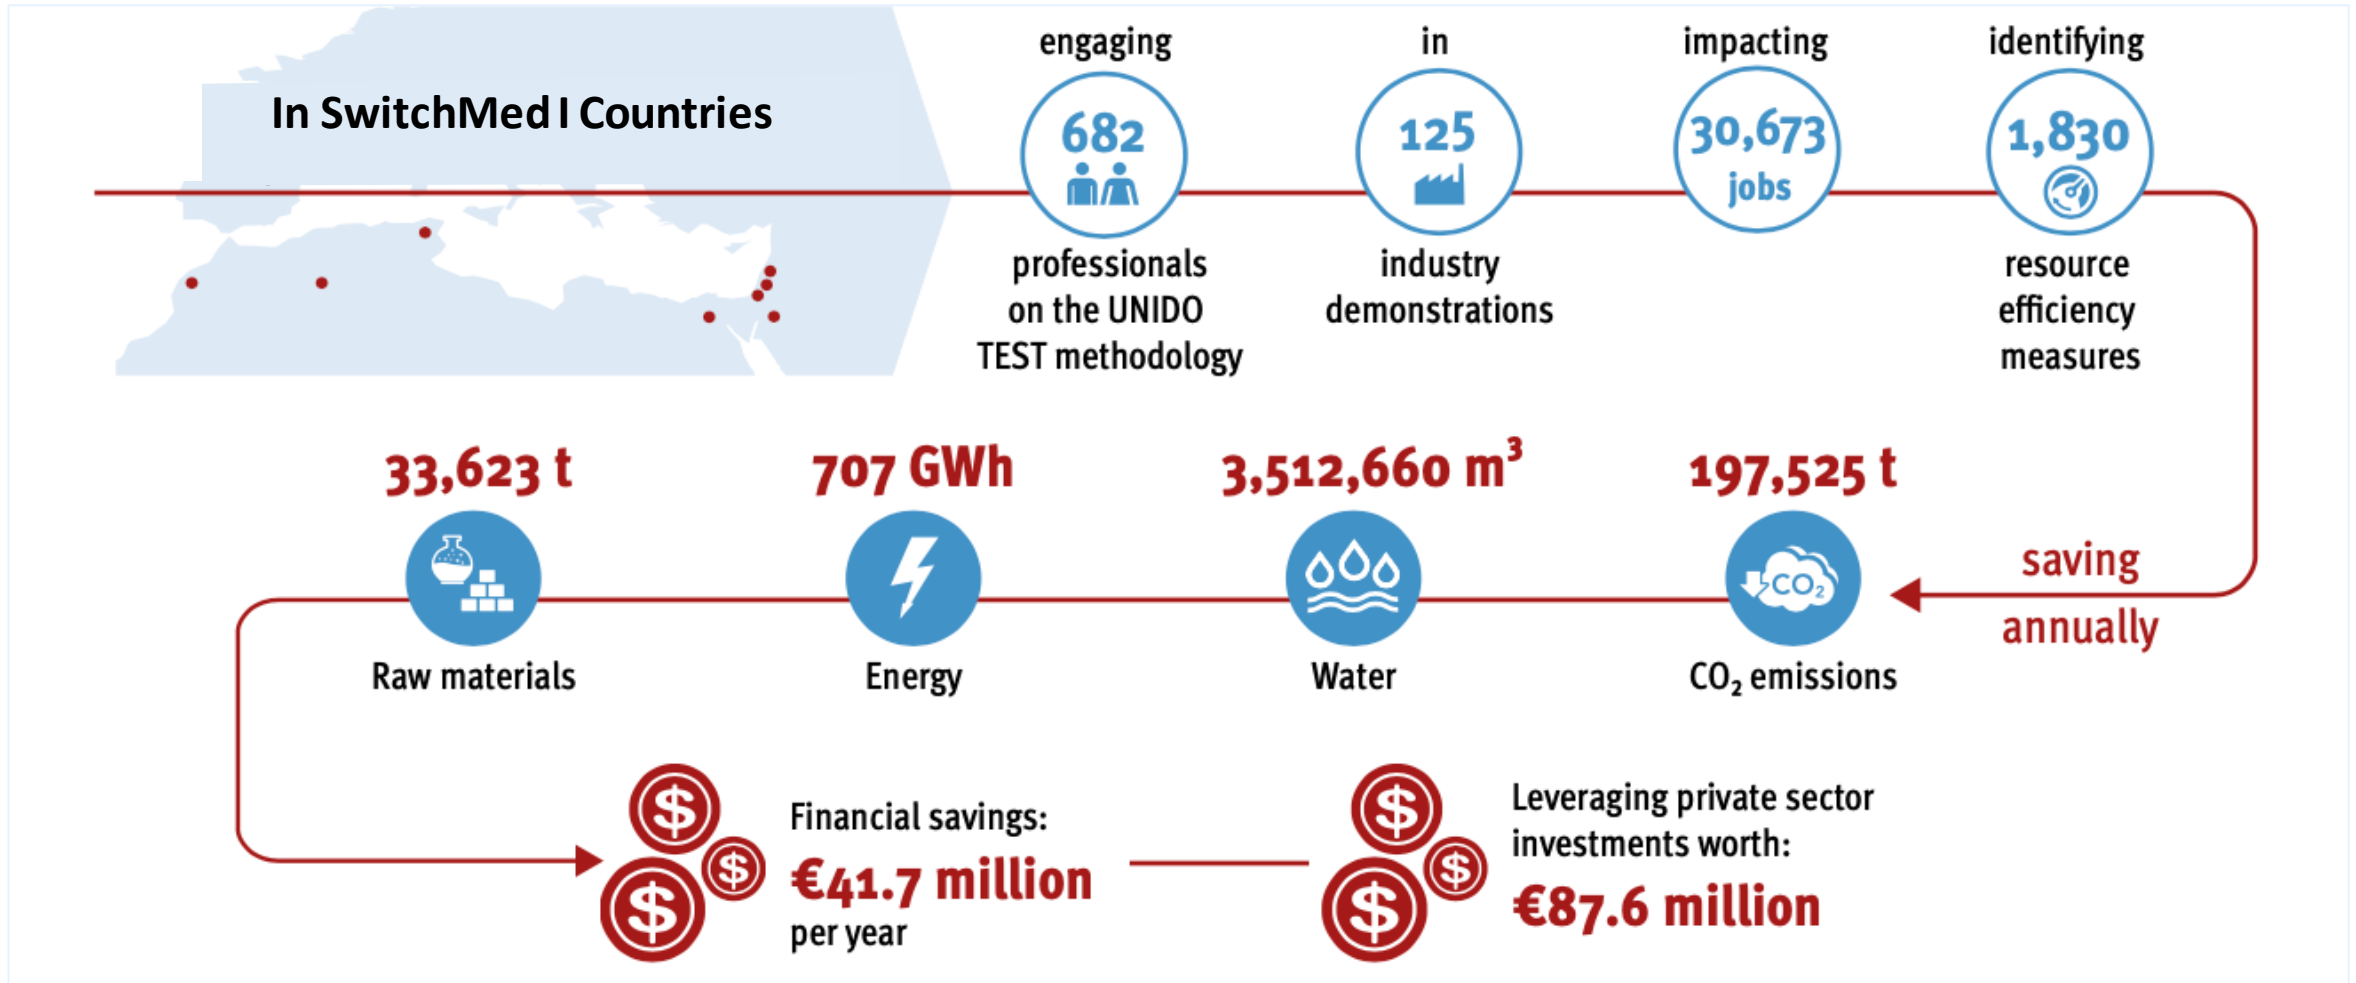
In SwitchMed I Countries

engaging
682
professionals on the UNIDO TEST methodology

in
125
industry demonstrations

impacting
30,673 jobs

identifying
1,830
resource efficiency measures

saving annually

33,623 t
Raw materials

707 GWh
Energy

3,512,660 $m^3$
Water

197,525 t
$CO_2$
$CO_2$ emissions

$
$
$
Financial savings:
€41.7 million
per year

$
$
$
Leveraging private sector investments worth:
€87.6 million